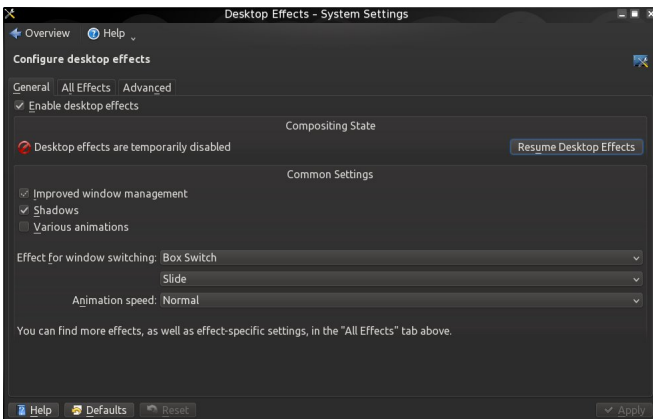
Desktop Effects - System Settings

Overview   Help

Configure desktop effects

General   All Effects   Advanced

✓ Enable desktop effects

Compositing State

Desktop effects are temporarily disabled

Resume Desktop Effects

Common Settings

✓ Improved window management

✓ Shadows

Various animations

Effect for window switching: Box Switch

Slide

Animation speed: Normal

You can find more effects, as well as effect-specific settings, in the "All Effects" tab above.

Help   Defaults   Reset   ✓ Apply